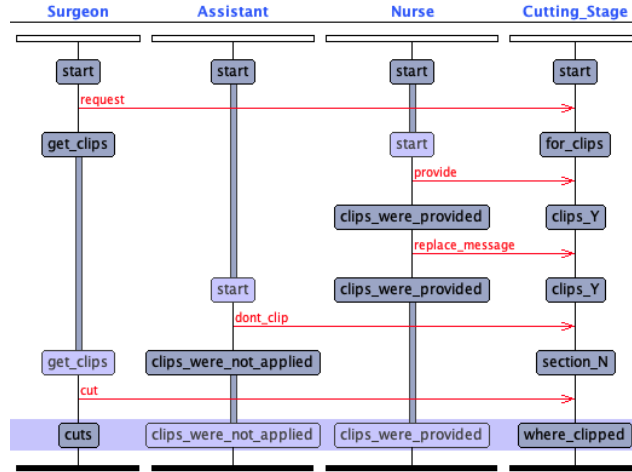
Surgeon
Assistant
Nurse
Cutting_Stage

start
start
start
start

request

get_clips
start
for_clips

provide

clips_were_provided
clips_Y

replace_message

start
clips_were_provided
clips_Y

dont_clip

get_clips
clips_were_not_applied
section_N

cut

cuts
clips_were_not_applied
clips_were_provided
where_clipped